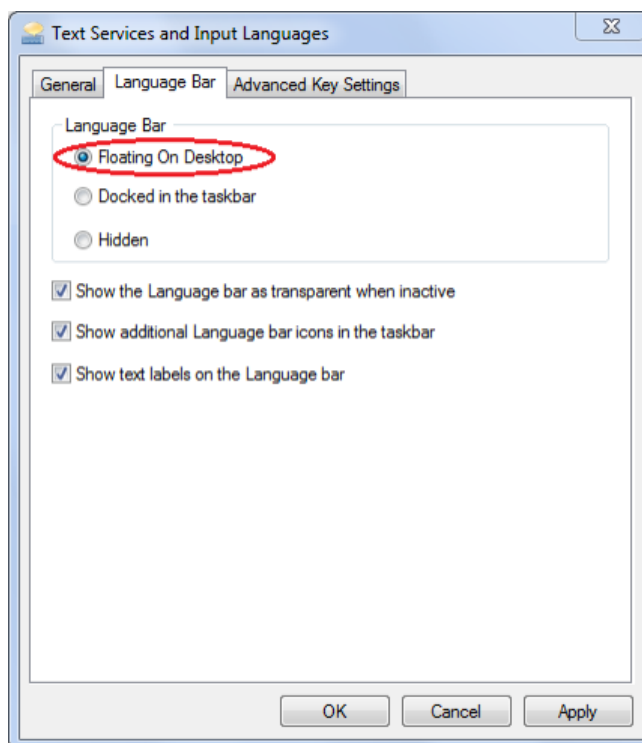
Text Services and Input Languages

General | Language Bar | Advanced Key Settings

Language Bar

Floating On Desktop

Docked in the taskbar

Hidden

Show the Language bar as transparent when inactive

Show additional Language bar icons in the taskbar

Show text labels on the Language bar

OK | Cancel | Apply